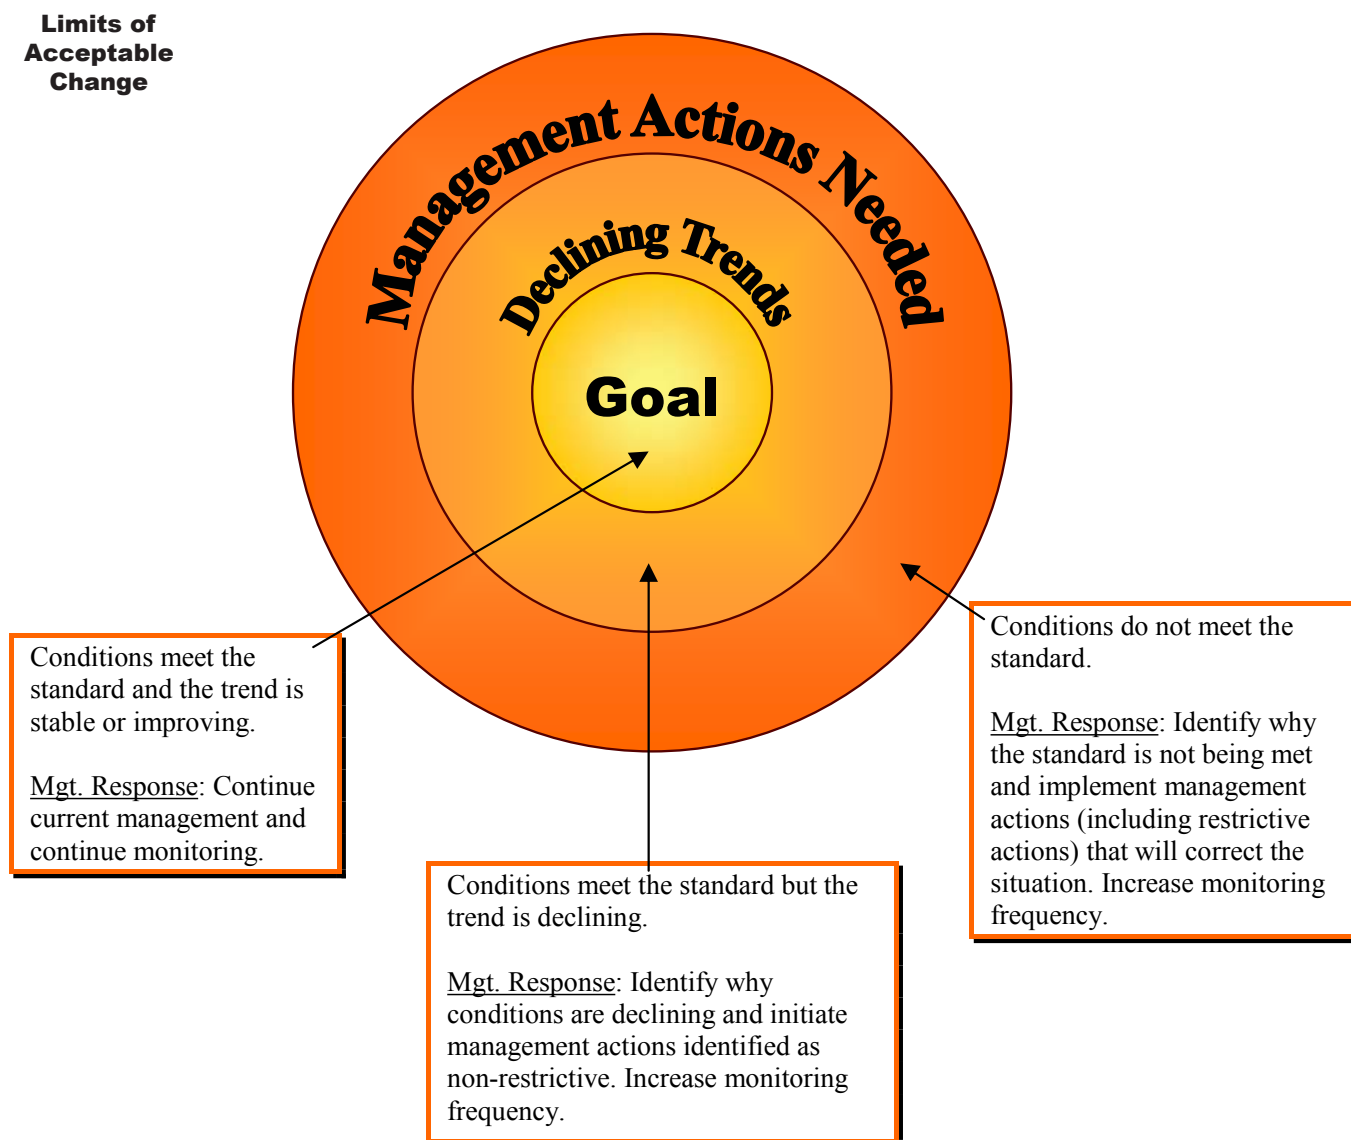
Limits of Acceptable Change

Management Actions Needed

Declining Trends

Goal

Conditions meet the standard and the trend is stable or improving.

Mgt. Response: Continue current management and continue monitoring.

Conditions meet the standard but the trend is declining.

Mgt. Response: Identify why conditions are declining and initiate management actions identified as non-restrictive. Increase monitoring frequency.

Conditions do not meet the standard.

Mgt. Response: Identify why the standard is not being met and implement management actions (including restrictive actions) that will correct the situation. Increase monitoring frequency.